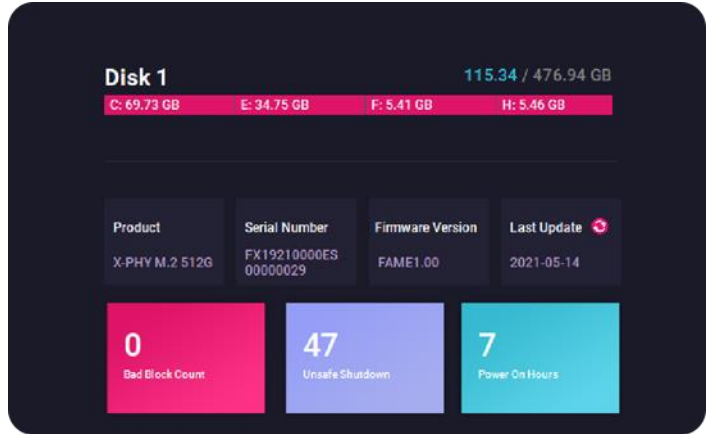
Disk 1

115.34 / 476.94 GB

C: 69.73 GB E: 34.75 GB F: 5.41 GB H: 5.46 GB

| Product | Serial Number | Firmware Version | Last Update |
|---|---|---|---|
| X-PHY M.2 512G | FX19210000ES00000029 | FAME1.00 | 2021-05-14 |

0
Bad Block Count

47
Unsafe Shutdown

7
Power On Hours